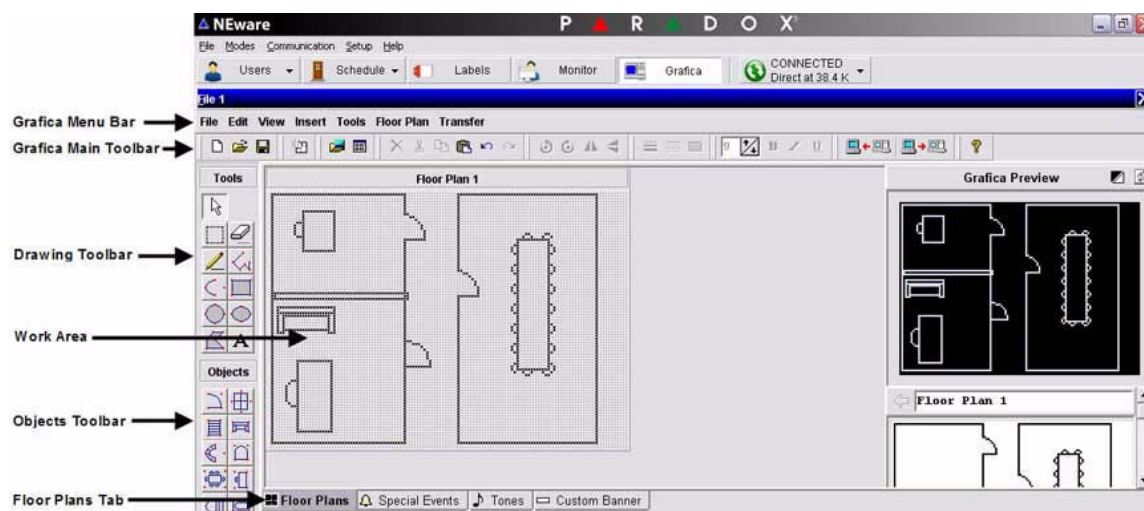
NEware

PARADOX

File Modes Communication Setup Help

Users Schedule Labels Monitor Grafica CONNECTED Direct at 38.4 K

File 1

Grafica Menu Bar
File Edit View Insert Tools Floor Plan Transfer

Grafica Main Toolbar

Tools

Floor Plan 1

Grafica Preview

Drawing Toolbar

A

Work Area

Objects

Objects Toolbar

Floor Plan 1

Floor Plans Tab
Floor Plans Special Events Tones Custom Banner